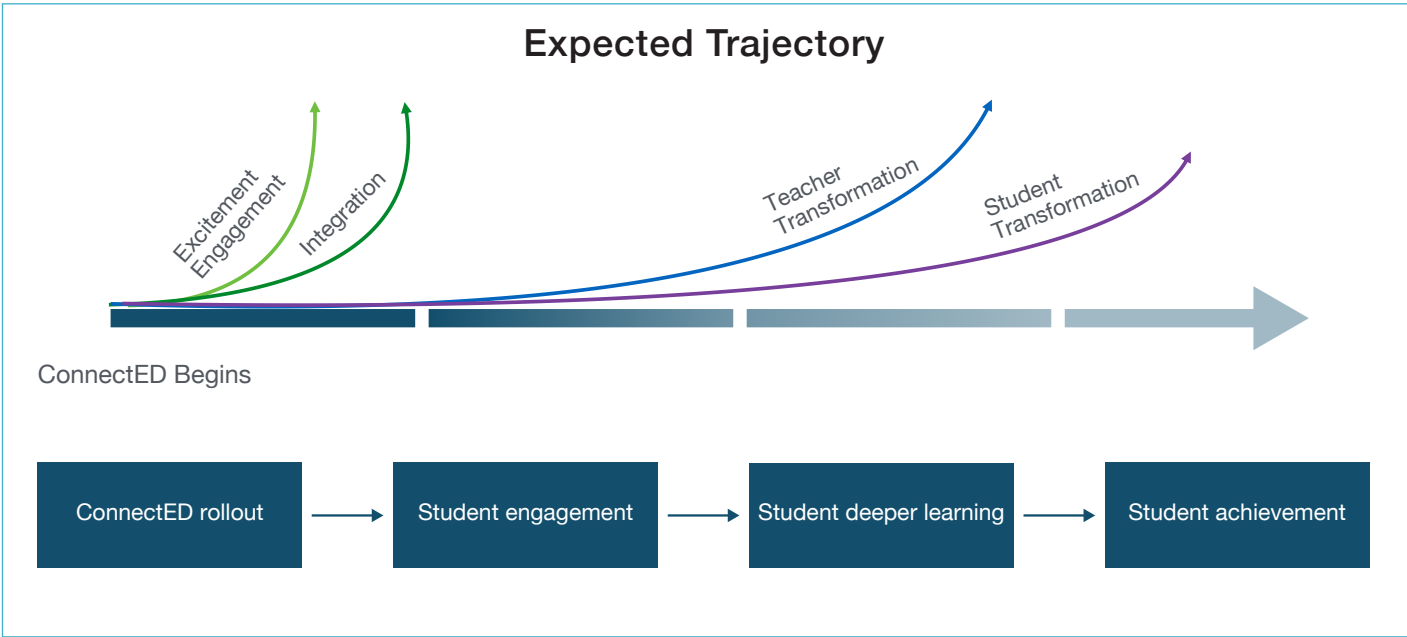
Expected Trajectory

Excitement
Engagement

Integration

Teacher
Transformation

Student
Transformation

ConnectED Begins

ConnectED rollout

Student engagement

Student deeper learning

Student achievement